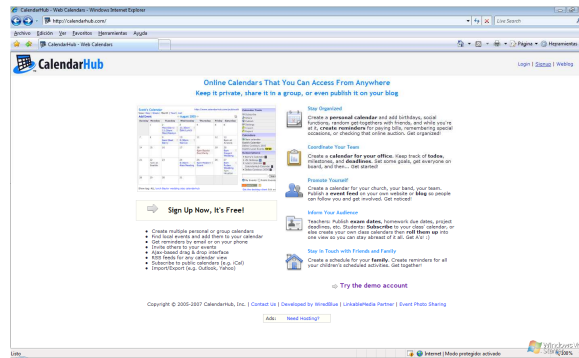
CalendarHub - Web Calendars - Windows Internet Explorer

http://calendarhub.com/

Live Search

Archivo Edición Ver Favoritos Herramientas Ayuda

CalendarHub - Web Calendars

Página Herramientas

CalendarHub

Login | Signup | Weblog

Online Calendars That You Can Access From Anywhere

Keep it private, share it in a group, or even publish it on your blog

Stay Organized

Create a personal calendar and add birthdays, social functions, random get-togethers with friends, and while you're at it, create reminders for paying bills, remembering special occasions, or checking that online auction. Get organized!

Coordinate Your Team

Create a calendar for your office. Keep track of todos, milestones, and deadlines. Set some goals, get everyone on board, and then... Get started!

Promote Yourself

Create a calendar for your church, your band, your team. Publish a event feed on your own website or blog so people can follow you and get involved. Get noticed!

Inform Your Audience

Teachers: Publish exam dates, homework due dates, project deadlines, etc. Students: Subscribe to your class' calendar, or create your own class calendars then roll them up into one view so you can stay abreast of it all. Get A's! :)

Stay in Touch with Friends and Family

Create a schedule for your family. Create reminders for all your children's scheduled activities. Get together!

Sign Up Now, It's Free!

Create multiple personal or group calendars
Find local events and add them to your calendar
Get reminders by email or on your phone
Invite others to your events
Ajax-based drag & drop interface
RSS feeds for any calendar view
Subscribe to public calendars (e.g. iCal)
Import/Export (e.g. Outlook, Yahoo)

Try the demo account

Copyright © 2005-2007 CalendarHub, Inc. | Contact Us | Developed by WiredBlue | LinkableMedia Partner | Event Photo Sharing

Ads: Need Hosting?

Listo

Internet | Modo protegido: activado

100%